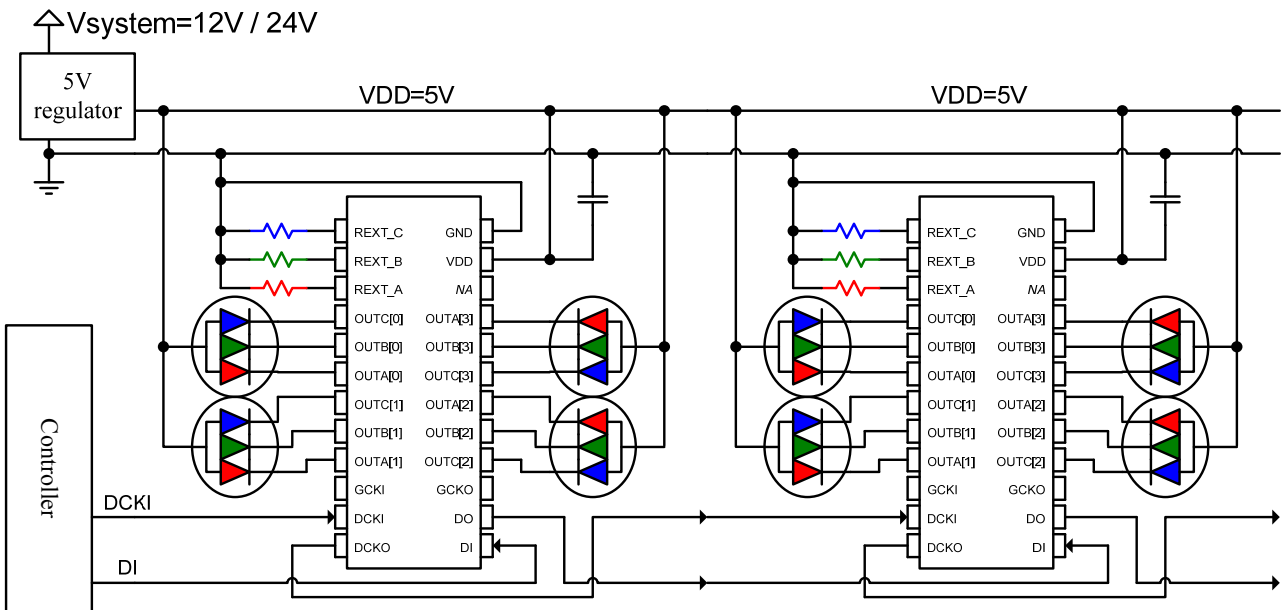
Vsystem=12V / 24V

5V regulator

VDD=5V

VDD=5V

Controller

DCKI

DI

REXT_C
REXT_B
REXT_A
OUTC[0]
OUTB[0]
OUTA[0]
OUTC[1]
OUTB[1]
OUTA[1]
GCKI
DCKI
DCKO

GND
VDD
NA
OUTA[3]
OUTB[3]
OUTC[3]
OUTA[2]
OUTB[2]
OUTC[2]
GCKO
DO
DI

REXT_C
REXT_B
REXT_A
OUTC[0]
OUTB[0]
OUTA[0]
OUTC[1]
OUTB[1]
OUTA[1]
GCKI
DCKI
DCKO

GND
VDD
NA
OUTA[3]
OUTB[3]
OUTC[3]
OUTA[2]
OUTB[2]
OUTC[2]
GCKO
DO
DI